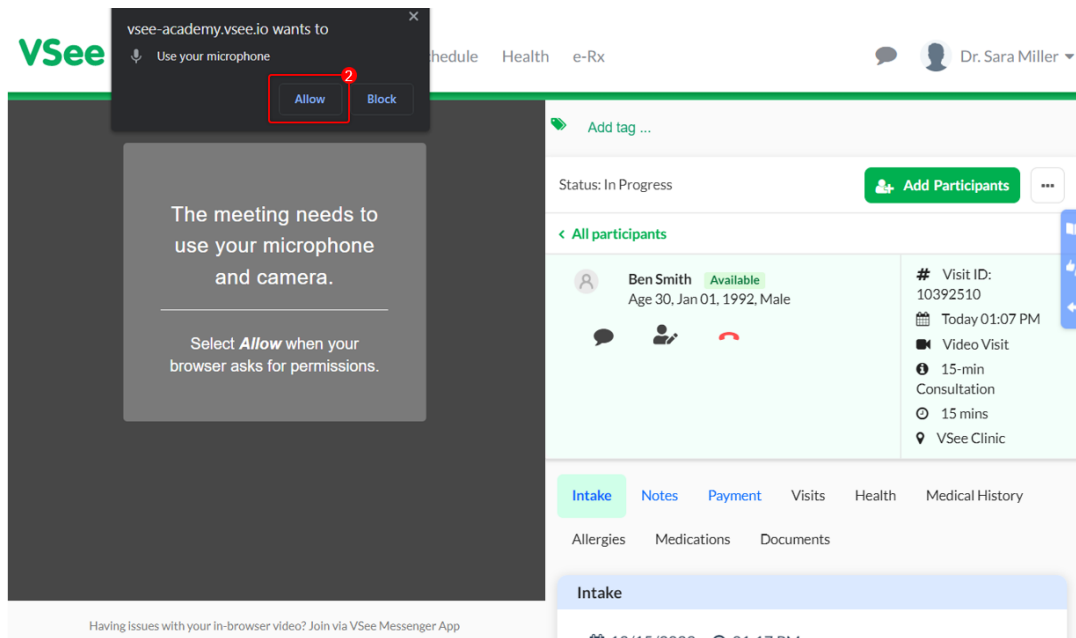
vsee-academy.vsee.io wants to
Use your microphone
2
Allow Block

VSee
hedule Health e-Rx
Dr. Sara Miller

The meeting needs to use your microphone and camera.

Select *Allow* when your browser asks for permissions.

Having issues with your in-browser video? Join via VSee Messenger App

Add tag ...

Status: In Progress
Add Participants
...

< All participants

Ben Smith Available
Age 30, Jan 01, 1992, Male

# Visit ID: 10392510
Today 01:07 PM
Video Visit
15-min Consultation
15 mins
VSee Clinic

Intake Notes Payment Visits Health Medical History
Allergies Medications Documents

Intake
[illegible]